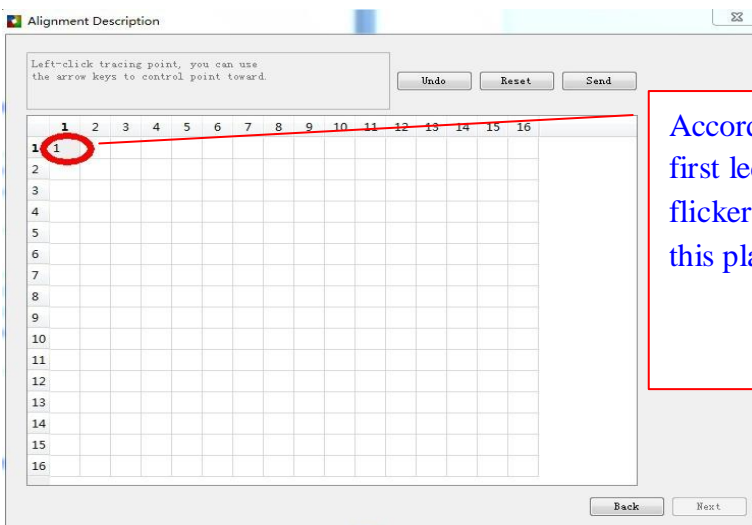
Alignment Description

Left-click tracing point, you can use the arrow keys to control point toward.

Undo Reset Send

|  | 1 | 2 | 3 | 4 | 5 | 6 | 7 | 8 | 9 | 10 | 11 | 12 | 13 | 14 | 15 | 16 |
|---|---|---|---|---|---|---|---|---|---|---|---|---|---|---|---|---|
| 1 | 1 |  |  |  |  |  |  |  |  |  |  |  |  |  |  |  |
| 2 |  |  |  |  |  |  |  |  |  |  |  |  |  |  |  |  |
| 3 |  |  |  |  |  |  |  |  |  |  |  |  |  |  |  |  |
| 4 |  |  |  |  |  |  |  |  |  |  |  |  |  |  |  |  |
| 5 |  |  |  |  |  |  |  |  |  |  |  |  |  |  |  |  |
| 6 |  |  |  |  |  |  |  |  |  |  |  |  |  |  |  |  |
| 7 |  |  |  |  |  |  |  |  |  |  |  |  |  |  |  |  |
| 8 |  |  |  |  |  |  |  |  |  |  |  |  |  |  |  |  |
| 9 |  |  |  |  |  |  |  |  |  |  |  |  |  |  |  |  |
| 10 |  |  |  |  |  |  |  |  |  |  |  |  |  |  |  |  |
| 11 |  |  |  |  |  |  |  |  |  |  |  |  |  |  |  |  |
| 12 |  |  |  |  |  |  |  |  |  |  |  |  |  |  |  |  |
| 13 |  |  |  |  |  |  |  |  |  |  |  |  |  |  |  |  |
| 14 |  |  |  |  |  |  |  |  |  |  |  |  |  |  |  |  |
| 15 |  |  |  |  |  |  |  |  |  |  |  |  |  |  |  |  |
| 16 |  |  |  |  |  |  |  |  |  |  |  |  |  |  |  |  |

Accord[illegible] first le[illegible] flicker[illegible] this pl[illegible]

Back Next